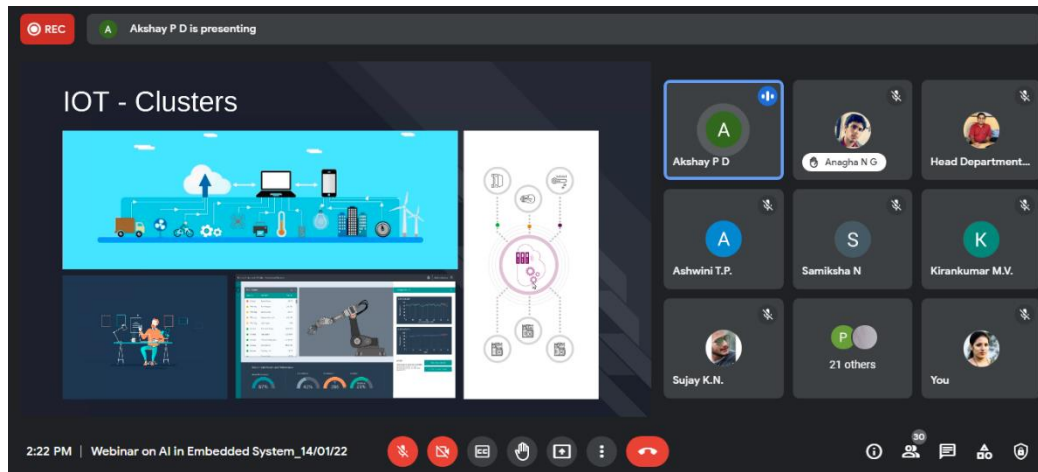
REC

A Akshay P D is presenting

IOT - Clusters

A
Akshay P D

Anagha N G

Head Department...

A
Ashwini T.P.

S
Samiksha N

K
Kirankumar M.V.

Sujay K.N.

P
21 others

You

2:22 PM | Webinar on AI in Embedded System_14/01/22

30